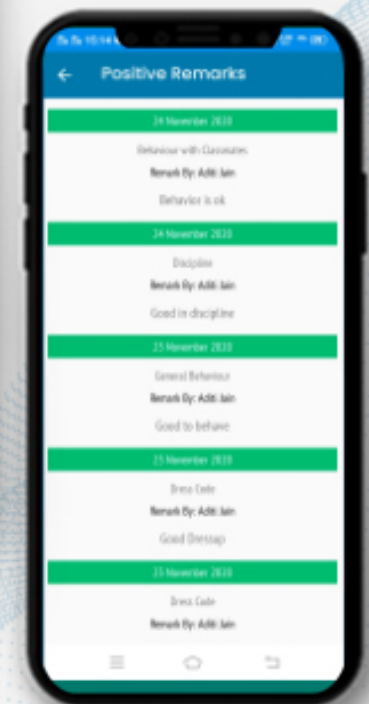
15:14

Positive Remarks

24 November 2020

Behaviour with Classmates

Remark By: Aditi Jain

Behavior is ok

24 November 2020

Discipline

Remark By: Aditi Jain

Good in discipline

25 November 2020

General Behaviour

Remark By: Aditi Jain

Good to behave

25 November 2020

Dress Code

Remark By: Aditi Jain

Good Dressup

25 November 2020

Dress Code

Remark By: Aditi Jain